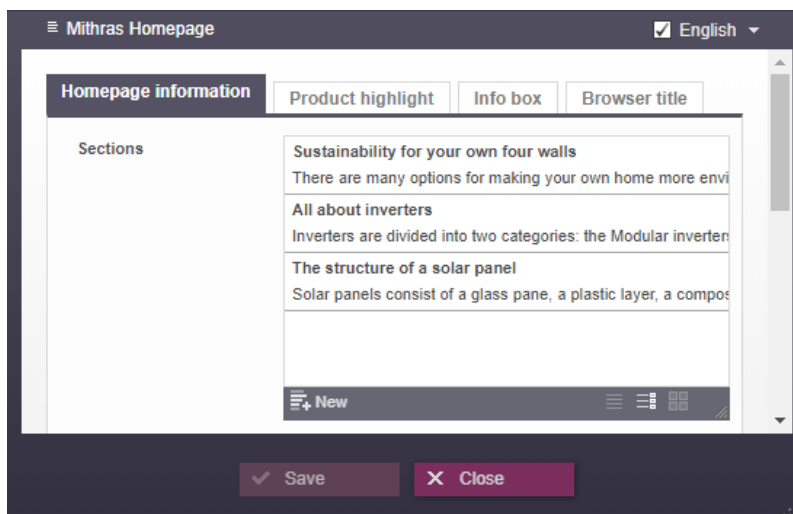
≡ Mithras Homepage

English

Homepage information | Product highlight | Info box | Browser title

Sections

Sustainability for your own four walls
There are many options for making your own home more envi

All about inverters
Inverters are divided into two categories: the Modular inverters

The structure of a solar panel
Solar panels consist of a glass pane, a plastic layer, a compos

New

Save
Close